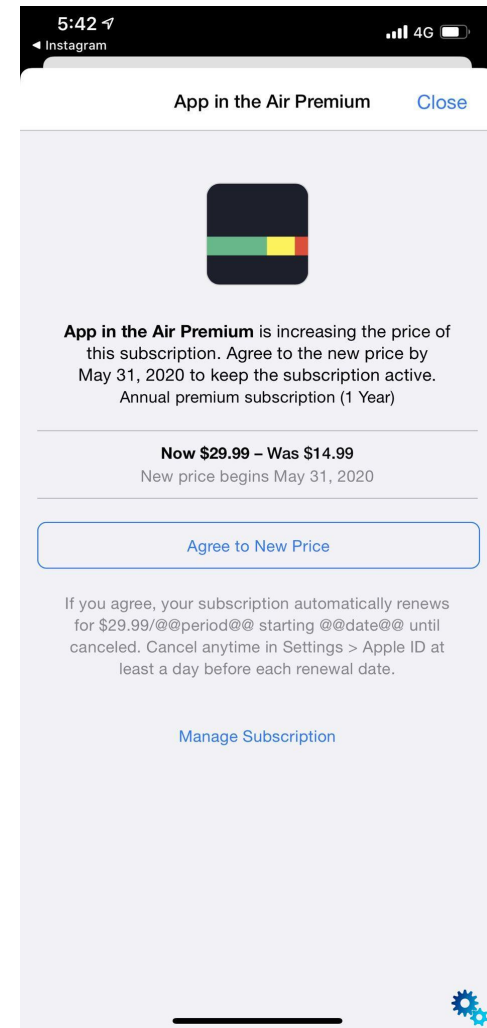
5:42
◀ Instagram
4G

App in the Air Premium
Close

App in the Air Premium is increasing the price of this subscription. Agree to the new price by May 31, 2020 to keep the subscription active.
Annual premium subscription (1 Year)

Now $29.99 – Was $14.99
New price begins May 31, 2020

Agree to New Price

If you agree, your subscription automatically renews for $29.99/@@period@@ starting @@date@@ until canceled. Cancel anytime in Settings > Apple ID at least a day before each renewal date.

Manage Subscription